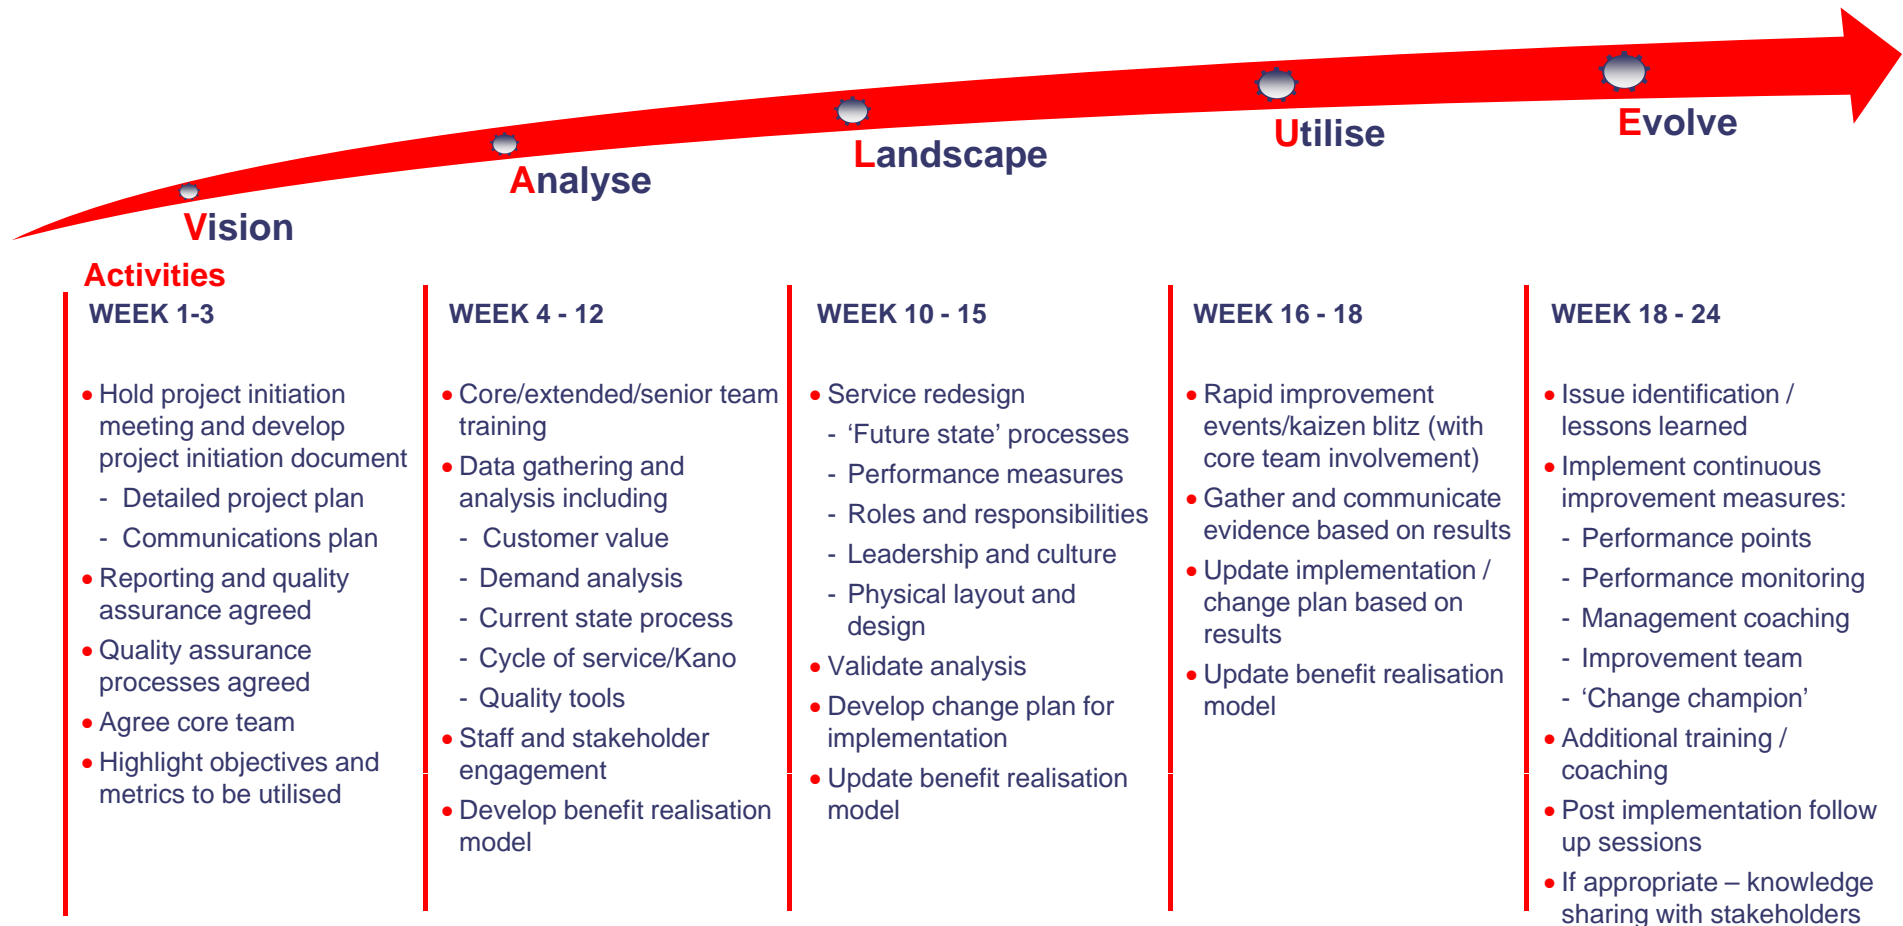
Vision

Analyse

Landscape

Utilise

Evolve

Activities

WEEK 1-3

• Hold project initiation meeting and develop project initiation document
- Detailed project plan
- Communications plan
• Reporting and quality assurance agreed
• Quality assurance processes agreed
• Agree core team
• Highlight objectives and metrics to be utilised

WEEK 4 - 12

• Core/extended/senior team training
• Data gathering and analysis including
- Customer value
- Demand analysis
- Current state process
- Cycle of service/Kano
- Quality tools
• Staff and stakeholder engagement
• Develop benefit realisation model

WEEK 10 - 15

• Service redesign
- 'Future state' processes
- Performance measures
- Roles and responsibilities
- Leadership and culture
- Physical layout and design
• Validate analysis
• Develop change plan for implementation
• Update benefit realisation model

WEEK 16 - 18

• Rapid improvement events/kaizen blitz (with core team involvement)
• Gather and communicate evidence based on results
• Update implementation / change plan based on results
• Update benefit realisation model

WEEK 18 - 24

• Issue identification / lessons learned
• Implement continuous improvement measures:
- Performance points
- Performance monitoring
- Management coaching
- Improvement team
- 'Change champion'
• Additional training / coaching
• Post implementation follow up sessions
• If appropriate – knowledge sharing with stakeholders